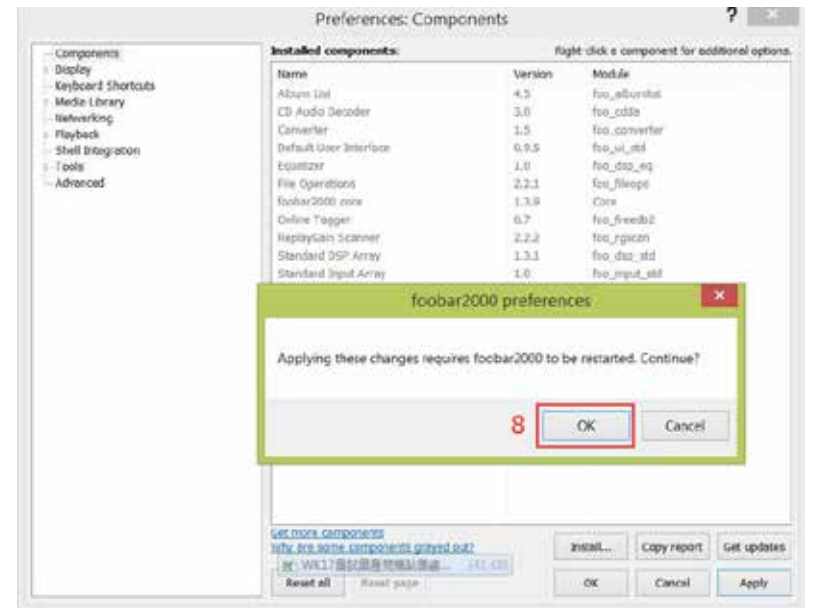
Preferences: Components

?

Components
Display
Keyboard Shortcuts
Media Library
Networking
Playback
Shell Integration
Tools
Advanced

Installed components:

Right click a component for additional options.

| Name | Version | Module |
|---|---|---|
| Album List | 4.5 | foo_albumlist |
| CD Audio Decoder | 3.0 | foo_cdda |
| Converter | 1.5 | foo_converter |
| Default User Interface | 0.9.5 | foo_ui_std |
| Equalizer | 1.0 | foo_dsp_eq |
| File Operations | 2.2.1 | foo_fileops |
| foobar2000 core | 1.3.9 | Core |
| Online Tagger | 0.7 | foo_freedb2 |
| ReplayGain Scanner | 2.2.2 | foo_rgscan |
| Standard DSP Array | 1.3.1 | foo_dsp_std |
| Standard Input Array | 1.0 | foo_input_std |

foobar2000 preferences

Applying these changes requires foobar2000 to be restarted. Continue?

8

OK

Cancel

Get more components
Why are some components grayed out?

WK17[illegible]

Install...

Copy report

Get updates

Reset all

Reset page

OK

Cancel

Apply